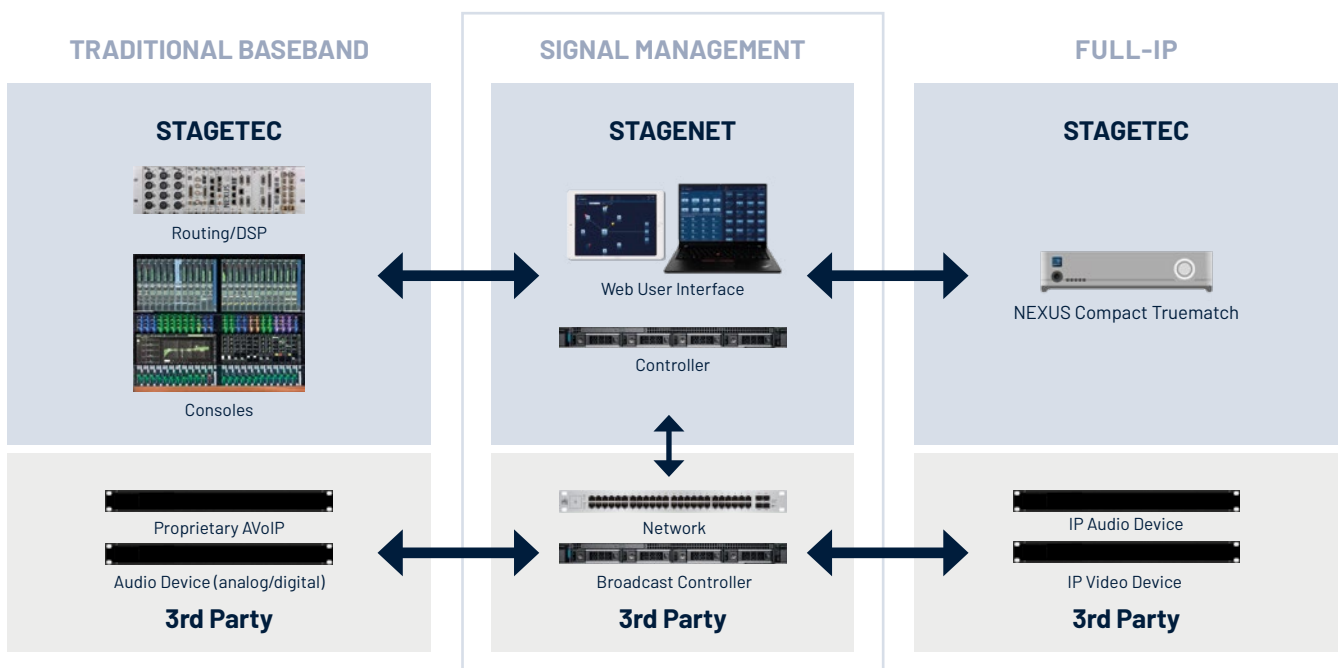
TRADITIONAL BASEBAND

STAGETEC

Routing/DSP

Consoles

Proprietary AVoIP

Audio Device (analog/digital)

3rd Party

SIGNAL MANAGEMENT

STAGENET

Web User Interface

Controller

Network

Broadcast Controller

3rd Party

FULL-IP

STAGETEC

NEXUS Compact Truematch

IP Audio Device

IP Video Device

3rd Party